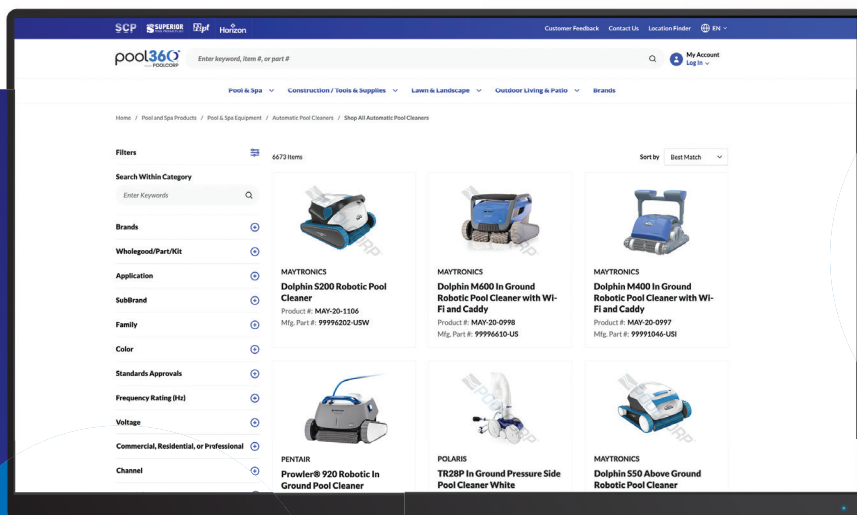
SCP SUPERIOR NPT Horizon

Customer Feedback Contact Us Location Finder EN

pool360 POOLCORP

Enter keyword, item #, or part #

My Account
Log In

Pool & Spa Construction / Tools & Supplies Lawn & Landscape Outdoor Living & Patio Brands

Home / Pool and Spa Products / Pool & Spa Equipment / Automatic Pool Cleaners / Shop All Automatic Pool Cleaners

Filters

Search Within Category

Enter Keywords

Brands

Wholegood/Part/Kit

Application

SubBrand

Family

Color

Standards Approvals

Frequency Rating (Hz)

Voltage

Commercial, Residential, or Professional

Channel

6673 Items

Sort by Best Match

MAYTRONICS
Dolphin S200 Robotic Pool Cleaner
Product #: MAY-20-1106
Mfg. Part #: 99996202-USW

MAYTRONICS
Dolphin M600 In Ground Robotic Pool Cleaner with Wi-Fi and Caddy
Product #: MAY-20-0998
Mfg. Part #: 99996610-US

MAYTRONICS
Dolphin M400 In Ground Robotic Pool Cleaner with Wi-Fi and Caddy
Product #: MAY-20-0997
Mfg. Part #: 99991046-USI

PENTAIR
Prowler® 920 Robotic In Ground Pool Cleaner

POLARIS
TR28P In Ground Pressure Side Pool Cleaner White

MAYTRONICS
Dolphin S50 Above Ground Robotic Pool Cleaner